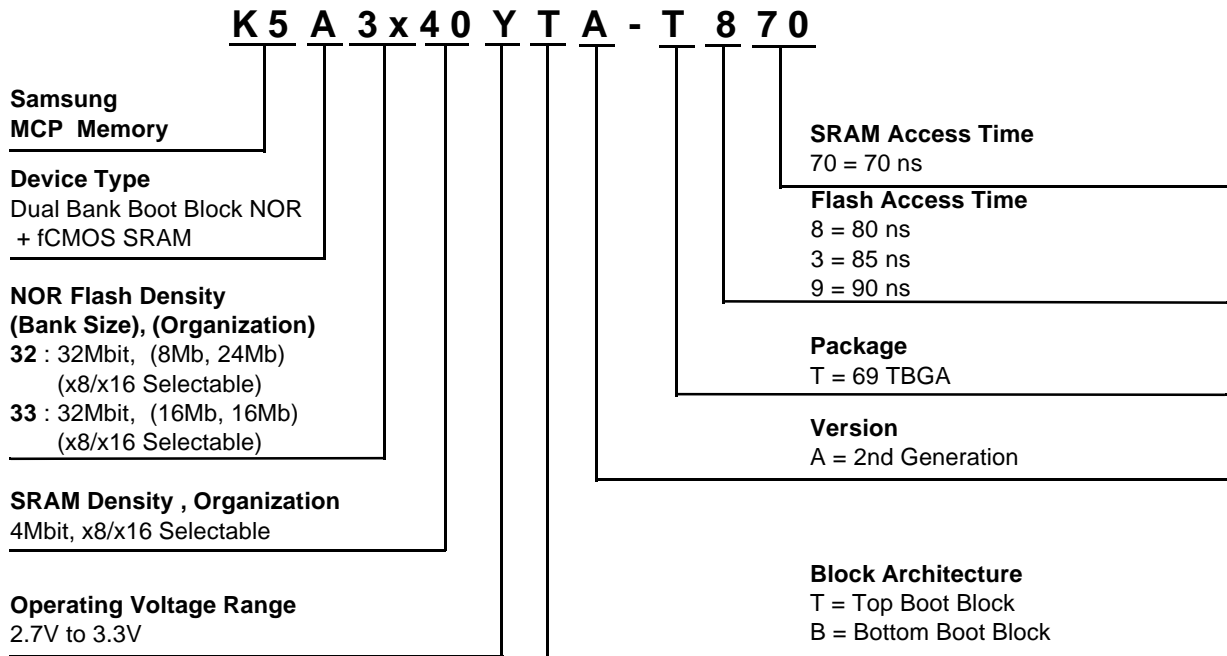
K 5 A 3 x 4 0 Y T A - T 8 7 0

Samsung
MCP Memory

Device Type
Dual Bank Boot Block NOR
+ fCMOS SRAM

NOR Flash Density
(Bank Size), (Organization)
**32** : 32Mbit, (8Mb, 24Mb)
(x8/x16 Selectable)
**33** : 32Mbit, (16Mb, 16Mb)
(x8/x16 Selectable)

SRAM Density , Organization
4Mbit, x8/x16 Selectable

Operating Voltage Range
2.7V to 3.3V

SRAM Access Time
70 = 70 ns

Flash Access Time
8 = 80 ns
3 = 85 ns
9 = 90 ns

Package
T = 69 TBGA

Version
A = 2nd Generation

Block Architecture
T = Top Boot Block
B = Bottom Boot Block